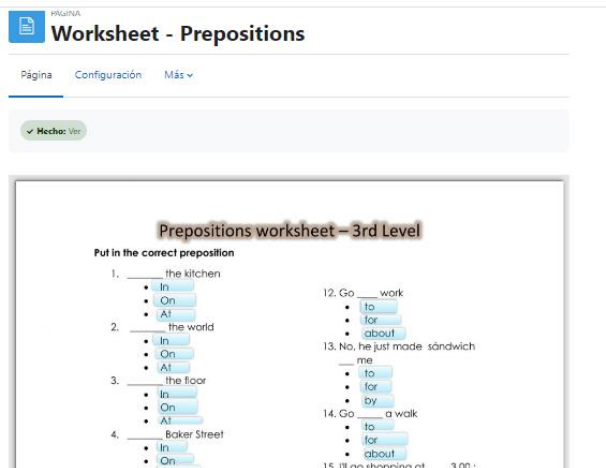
PÁGINA
Worksheet - Prepositions

Página Configuración Más

✓ Hecho: Ver

Prepositions worksheet – 3rd Level

Put in the correct preposition

1. _______ the kitchen
- In
- On
- At

2. _______ the world
- In
- On
- At

3. _______ the floor
- In
- On
- At

4. _______ Baker Street
- In
- On

12. Go ____ work
- to
- for
- about

13. No, he just made sándwich ___ me
- to
- for
- by

14. Go _____ a walk
- to
- for
- about

15. I'll go shopping at _____ 3.00 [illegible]